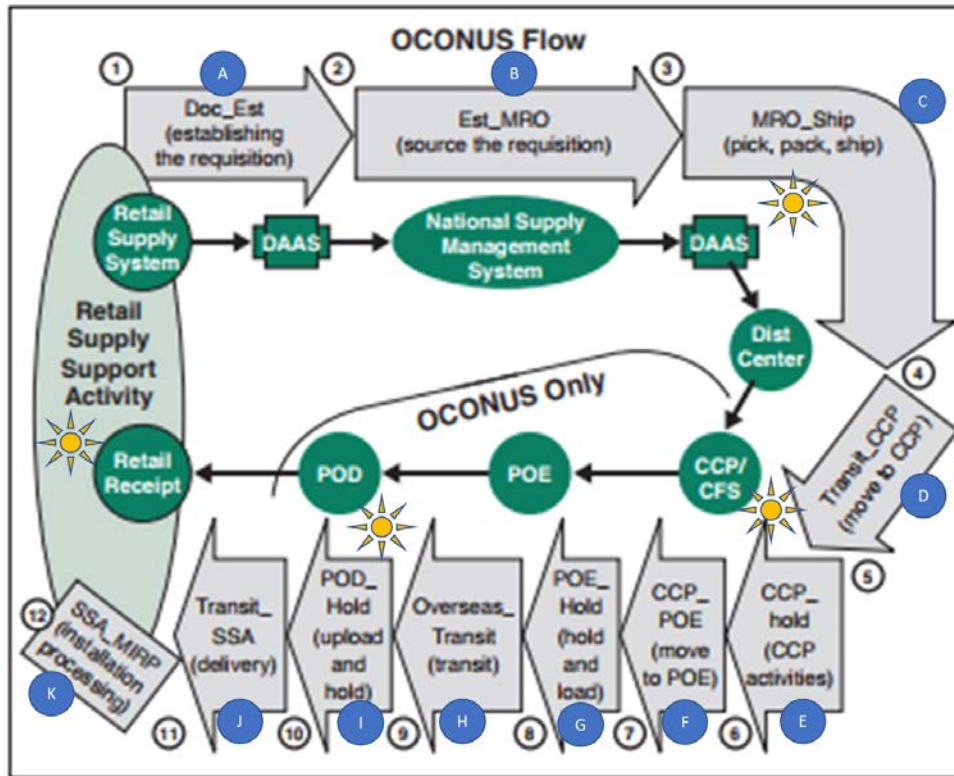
OCONUS Flow

1 A Doc_Est (establishing the requisition)

2 B Est_MRO (source the requisition)

3 C MRO_Ship (pick, pack, ship)

Retail Supply System → DAAS → National Supply Management System → DAAS → Dist Center

Retail Supply Support Activity

4 Transit_CCP (move to CCP) D

5

OCONUS Only

CCP/ CFS → POE → POD → Retail Receipt

CCP_ hold (CCP activities) E

6 CCP_ POE (move to POE) F

7 POE_ Hold (hold and load) G

8 Overseas_ Transit (transit) H

9 POD_ Hold (upload and hold) I

10 Transit_ SSA (delivery) J

11

12 SSA_MIRP (installation processing) K